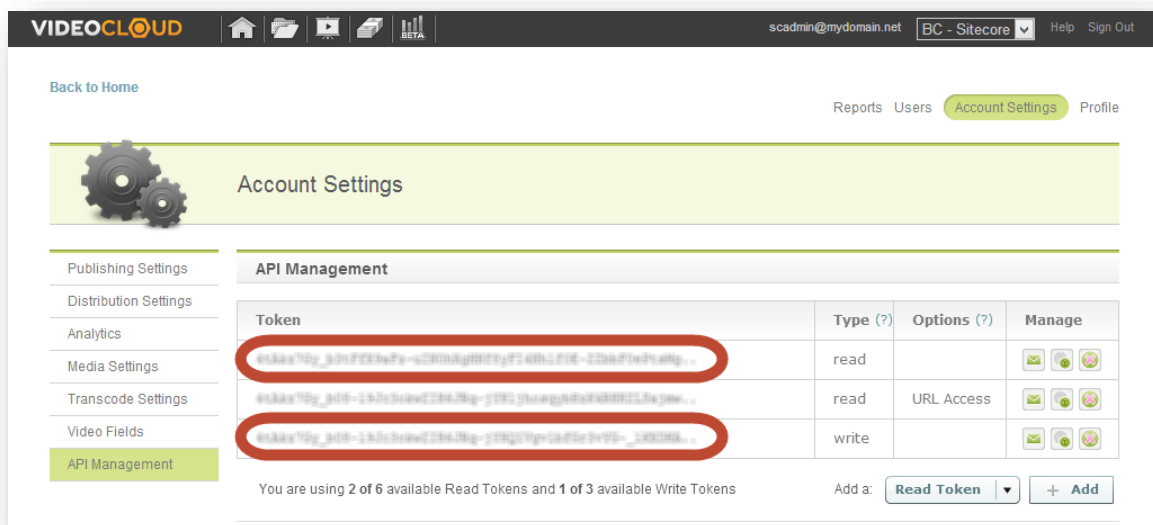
VIDEOCLOUD

BETA

scadmin@mydomain.net BC - Sitecore Help Sign Out

Back to Home

Reports Users Account Settings Profile

Account Settings

Publishing Settings
Distribution Settings
Analytics
Media Settings
Transcode Settings
Video Fields
API Management

API Management

| Token | Type (?) | Options (?) | Manage |
|---|---|---|---|
| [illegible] | read | | |
| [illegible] | read | URL Access | |
| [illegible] | write | | |

You are using 2 of 6 available Read Tokens and 1 of 3 available Write Tokens

Add a: Read Token + Add